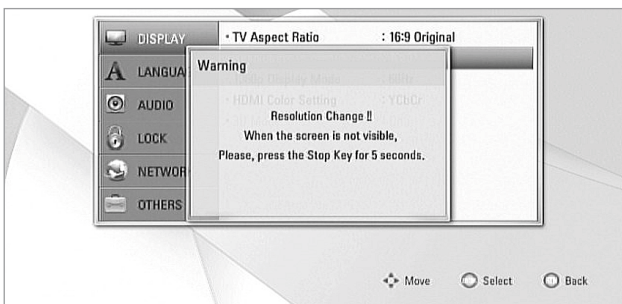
DISPLAY
LANGUA
AUDIO
LOCK
NETWOR
OTHERS

• TV Aspect Ratio : 16:9 Original

Warning

• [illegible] Display Mode : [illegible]
• HDMI Color Setting : YCbCr

Resolution Change !!
When the screen is not visible,
Please, press the Stop Key for 5 seconds.

Move Select Back